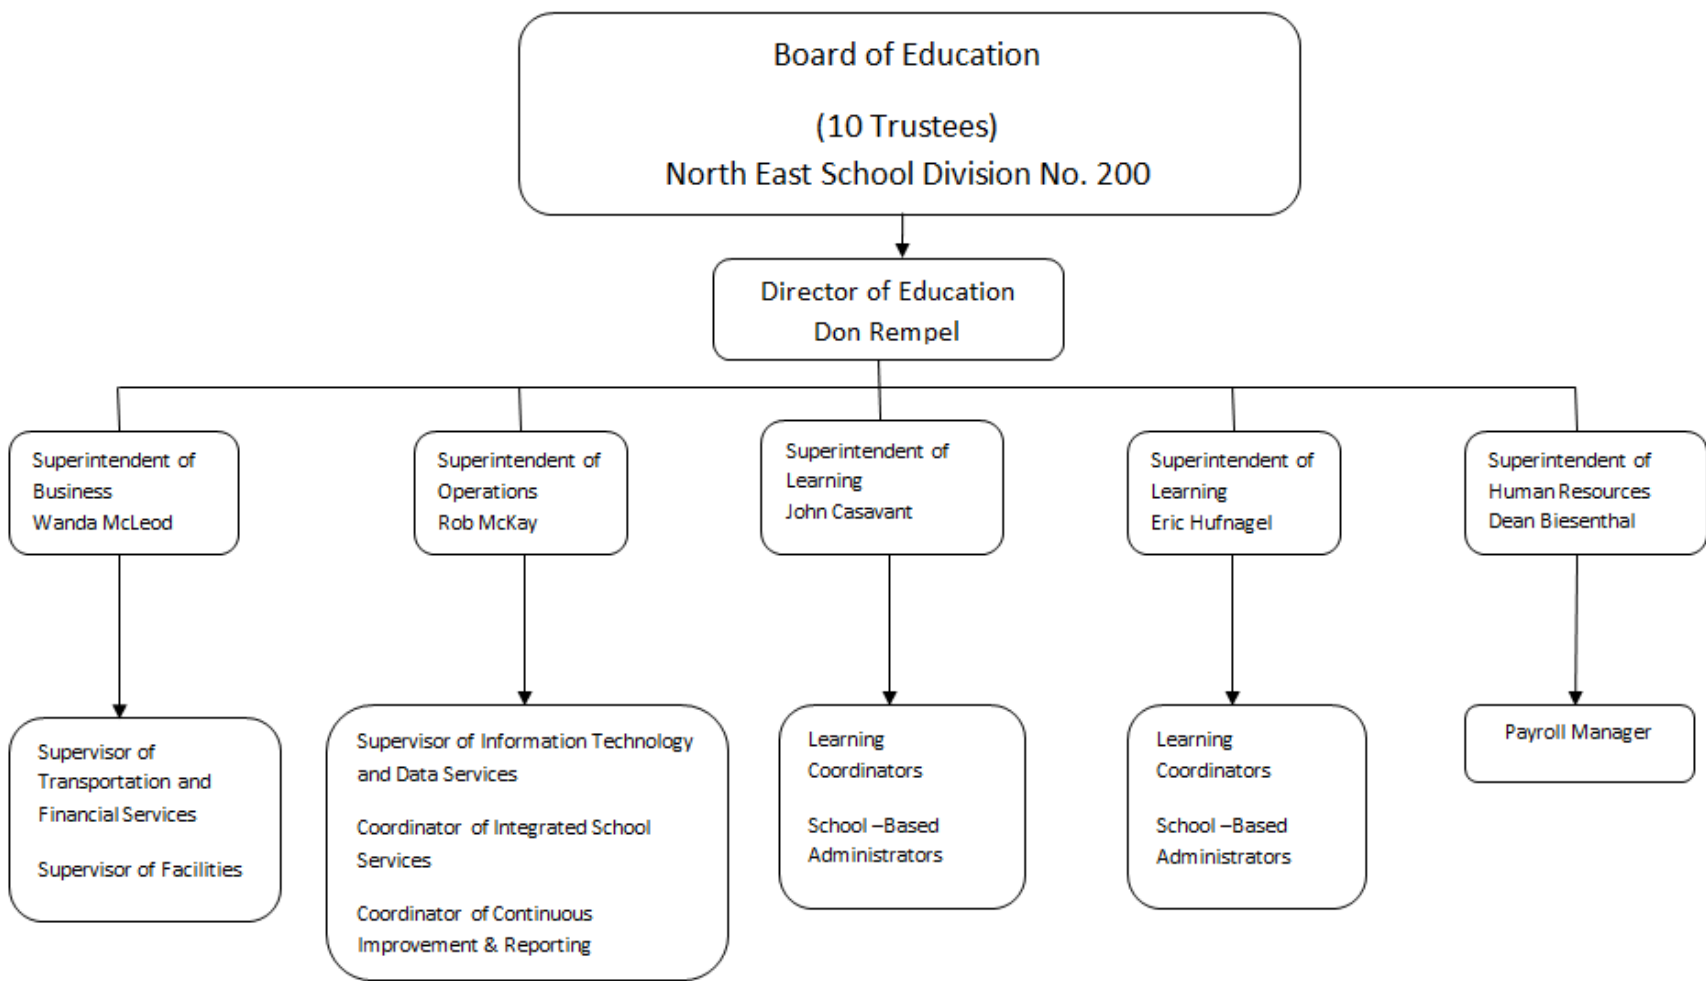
Board of Education

(10 Trustees)
North East School Division No. 200

Director of Education
Don Rempel

Superintendent of Business
Wanda McLeod

Superintendent of Operations
Rob McKay

Superintendent of Learning
John Casavant

Superintendent of Learning
Eric Hufnagel

Superintendent of Human Resources
Dean Biesenthal

Supervisor of Transportation and Financial Services

Supervisor of Facilities

Supervisor of Information Technology and Data Services

Coordinator of Integrated School Services

Coordinator of Continuous Improvement & Reporting

Learning Coordinators

School –Based Administrators

Learning Coordinators

School –Based Administrators

Payroll Manager